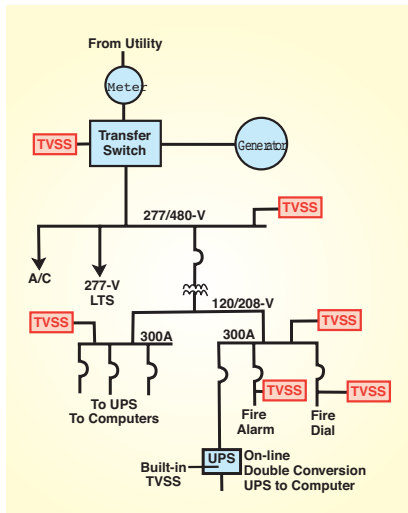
From Utility

Meter

TVSS

Transfer Switch

Generator

277/480-V

TVSS

A/C

277-V LTS

120/208-V

TVSS

300A

300A

TVSS

To UPS To Computers

TVSS

TVSS

Fire Alarm

Fire Dial

Built-in TVSS

UPS

On-line Double Conversion UPS to Computer